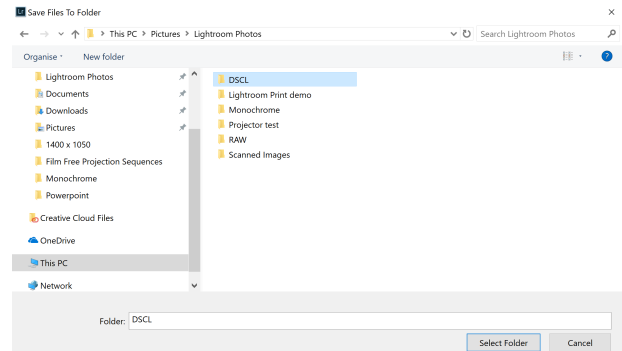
Lr Save Files To Folder

This PC > Pictures > Lightroom Photos

Search Lightroom Photos

Organise ▾ New folder

Lightroom Photos
Documents
Downloads
Pictures
1400 x 1050
Film Free Projection Sequences
Monochrome
Powerpoint
Creative Cloud Files
OneDrive
This PC
Network

DSCL
Lightroom Print demo
Monochrome
Projector test
RAW
Scanned Images

Folder: DSCL

Select Folder Cancel